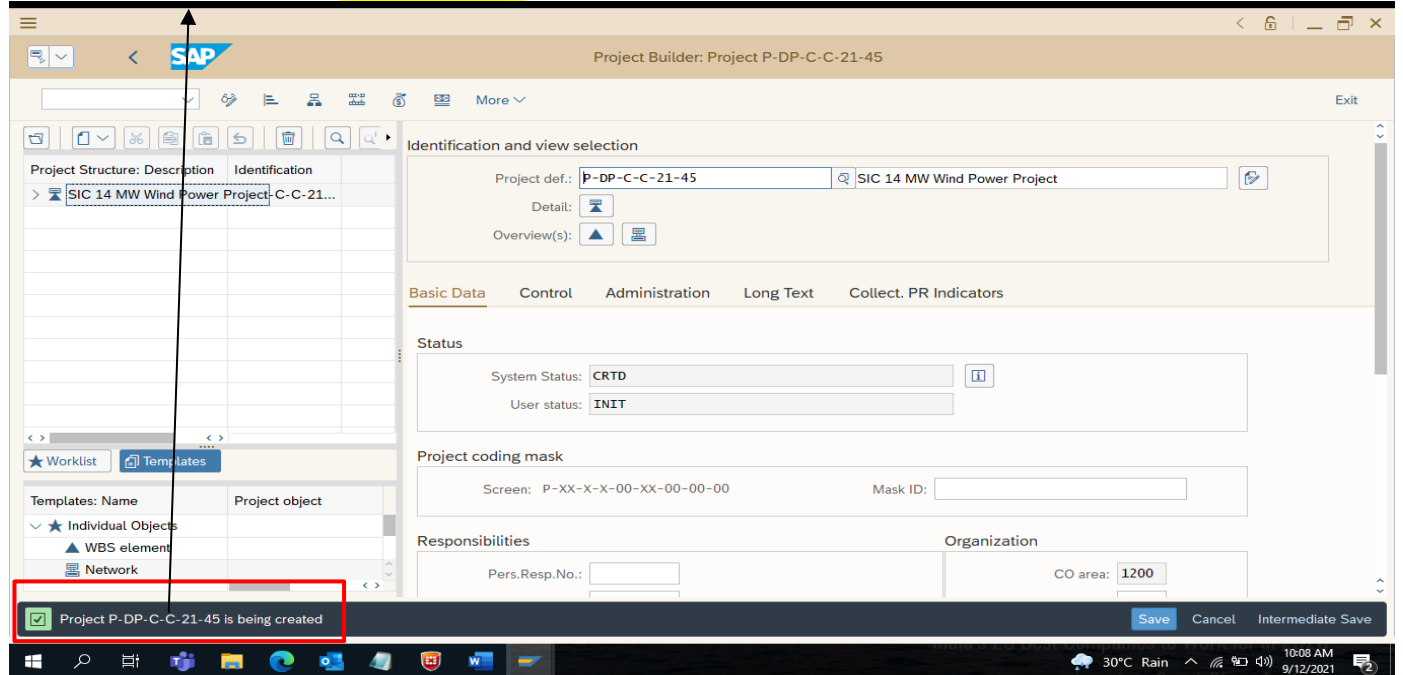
Project Builder: Project P-DP-C-C-21-45

More

Exit

Project Structure: Description | Identification
SIC 14 MW Wind Power Project | -C-C-21...

Worklist | Templates

| Templates: Name | Project object |
|---|---|
| Individual Objects | |
| WBS element | |
| Network | |

Identification and view selection

Project def.: P-DP-C-C-21-45 SIC 14 MW Wind Power Project

Detail:

Overview(s):

Basic Data | Control | Administration | Long Text | Collect. PR Indicators

Status

System Status: CRTD

User status: INIT

Project coding mask

Screen: P-XX-X-X-00-XX-00-00-00

Mask ID:

Responsibilities

Pers.Resp.No.:

Organization

CO area: 1200

Project P-DP-C-C-21-45 is being created

Save | Cancel | Intermediate Save

30°C Rain

10:08 AM
9/12/2021